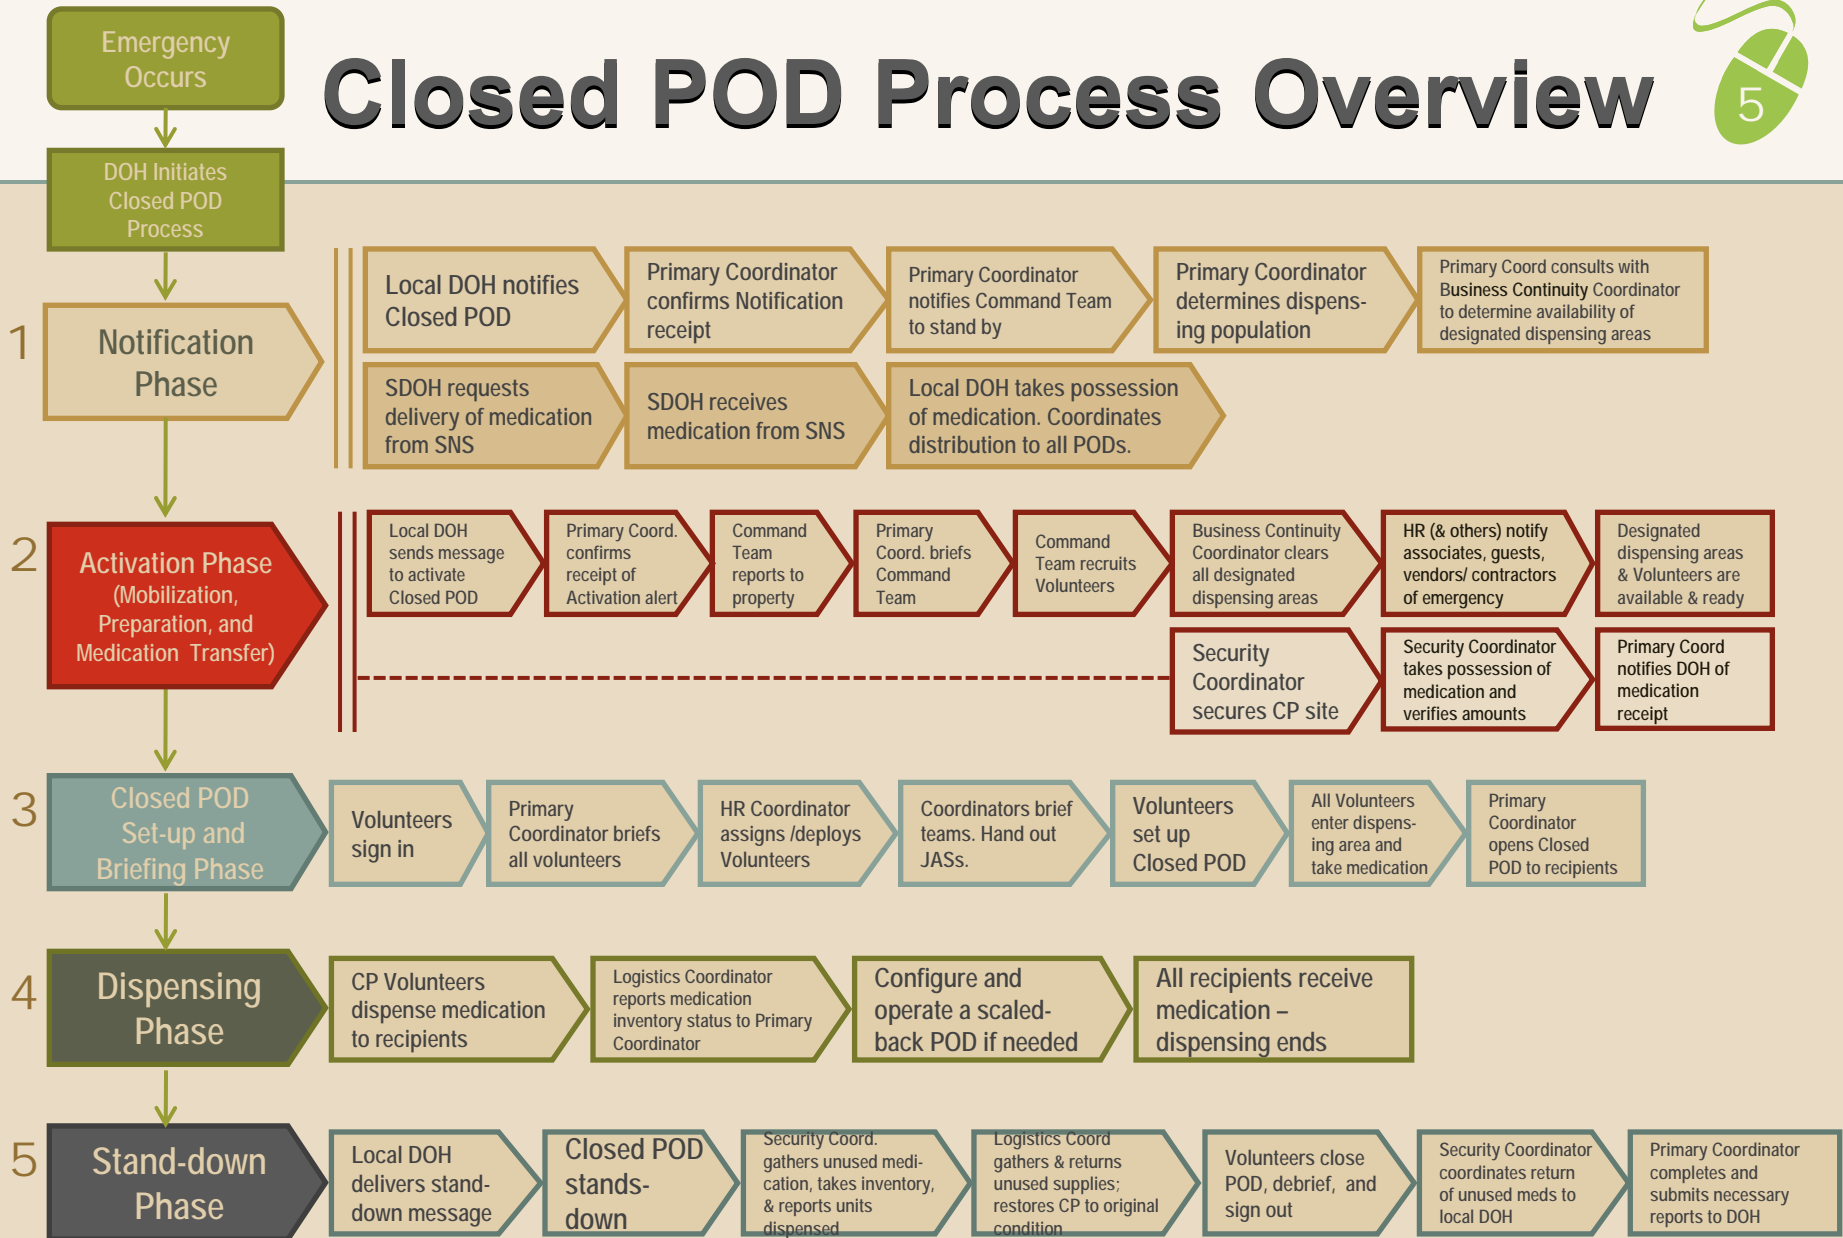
Emergency Occurs

Closed POD Process Overview

5

DOH Initiates Closed POD Process

1 Notification Phase

Local DOH notifies Closed POD

Primary Coordinator confirms Notification receipt

Primary Coordinator notifies Command Team to stand by

Primary Coordinator determines dispensing population

Primary Coord consults with Business Continuity Coordinator to determine availability of designated dispensing areas

SDOH requests delivery of medication from SNS

SDOH receives medication from SNS

Local DOH takes possession of medication. Coordinates distribution to all PODs.

2 Activation Phase (Mobilization, Preparation, and Medication Transfer)

Local DOH sends message to activate Closed POD

Primary Coord. confirms receipt of Activation alert

Command Team reports to property

Primary Coord. briefs Command Team

Command Team recruits Volunteers

Business Continuity Coordinator clears all designated dispensing areas

HR (& others) notify associates, guests, vendors/ contractors of emergency

Designated dispensing areas & Volunteers are available & ready

Security Coordinator secures CP site

Security Coordinator takes possession of medication and verifies amounts

Primary Coord notifies DOH of medication receipt

3 Closed POD Set-up and Briefing Phase

Volunteers sign in

Primary Coordinator briefs all volunteers

HR Coordinator assigns /deploys Volunteers

Coordinators brief teams. Hand out JASs.

Volunteers set up Closed POD

All Volunteers enter dispensing area and take medication

Primary Coordinator opens Closed POD to recipients

4 Dispensing Phase

CP Volunteers dispense medication to recipients

Logistics Coordinator reports medication inventory status to Primary Coordinator

Configure and operate a scaled-back POD if needed

All recipients receive medication – dispensing ends

5 Stand-down Phase

Local DOH delivers stand-down message

Closed POD stands-down

Security Coord. gathers unused medication, takes inventory, & reports units dispensed

Logistics Coord gathers & returns unused supplies; restores CP to original condition

Volunteers close POD, debrief, and sign out

Security Coordinator coordinates return of unused meds to local DOH

Primary Coordinator completes and submits necessary reports to DOH